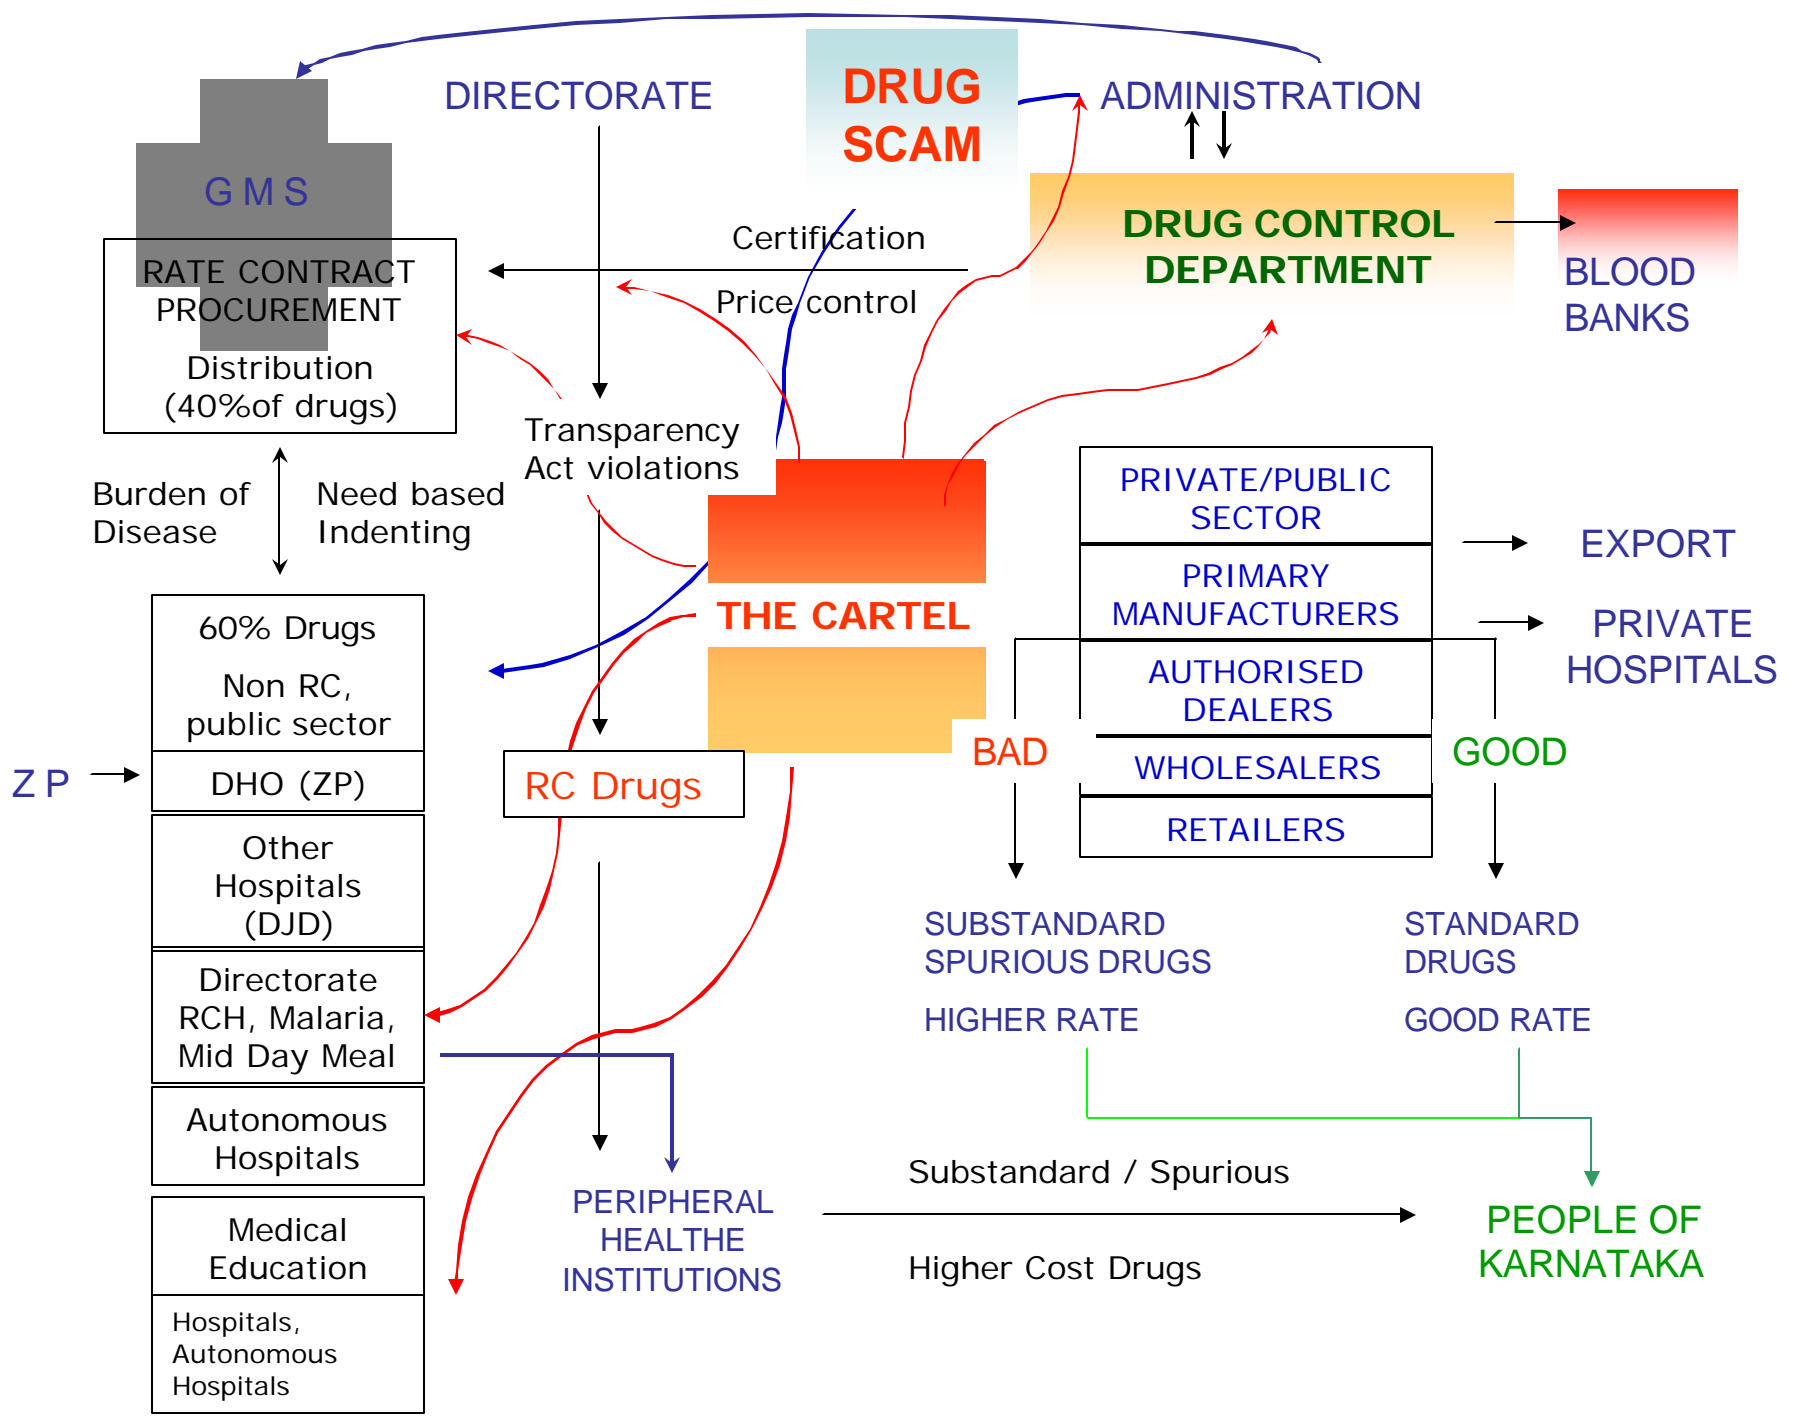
DIRECTORATE

DRUG SCAM

ADMINISTRATION

G M S

RATE CONTRACT PROCUREMENT

Distribution (40%of drugs)

Certification

Price control

DRUG CONTROL DEPARTMENT

BLOOD BANKS

Transparency Act violations

Burden of Disease

Need based Indenting

PRIVATE/PUBLIC SECTOR

PRIMARY MANUFACTURERS

AUTHORISED DEALERS

WHOLESALERS

RETAILERS

EXPORT

PRIVATE HOSPITALS

THE CARTEL

60% Drugs

Non RC, public sector

Z P

DHO (ZP)

RC Drugs

BAD

GOOD

Other Hospitals (DJD)

SUBSTANDARD SPURIOUS DRUGS

HIGHER RATE

STANDARD DRUGS

GOOD RATE

Directorate RCH, Malaria, Mid Day Meal

Autonomous Hospitals

Substandard / Spurious

PERIPHERAL HEALTHE INSTITUTIONS

Higher Cost Drugs

PEOPLE OF KARNATAKA

Medical Education

Hospitals, Autonomous Hospitals